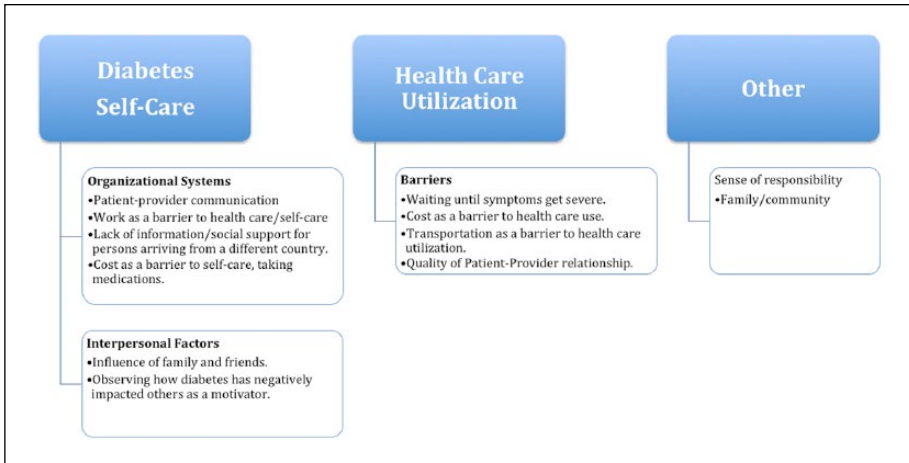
Diabetes Self-Care

Organizational Systems
•Patient-provider communication
•Work as a barrier to health care/self-care
•Lack of information/social support for persons arriving from a different country.
•Cost as a barrier to self-care, taking medications.

Interpersonal Factors
•Influence of family and friends.
•Observing how diabetes has negatively impacted others as a motivator.

Health Care Utilization

Barriers
•Waiting until symptoms get severe.
•Cost as a barrier to health care use.
•Transportation as a barrier to health care utilization.
•Quality of Patient-Provider relationship.

Other

Sense of responsibility
•Family/community